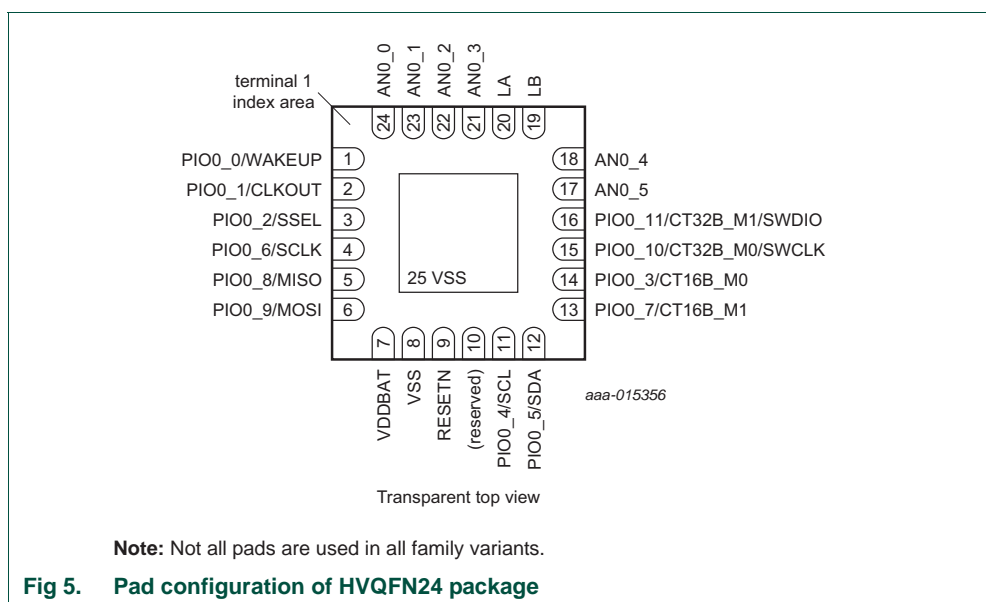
AN0_0
AN0_1
AN0_2
AN0_3
LA
LB

terminal 1 index area

24
23
22
21
20
19

PIO0_0/WAKEUP 1
PIO0_1/CLKOUT 2
PIO0_2/SSEL 3
PIO0_6/SCLK 4
PIO0_8/MISO 5
PIO0_9/MOSI 6

18 AN0_4
17 AN0_5
16 PIO0_11/CT32B_M1/SWDIO
15 PIO0_10/CT32B_M0/SWCLK
14 PIO0_3/CT16B_M0
13 PIO0_7/CT16B_M1

25 VSS

7
8
9
10
11
12

VDDBAT
VSS
RESETN
(reserved)
PIO0_4/SCL
PIO0_5/SDA

aaa-015356

Transparent top view

**Note:** Not all pads are used in all family variants.

**Fig 5. Pad configuration of HVQFN24 package**